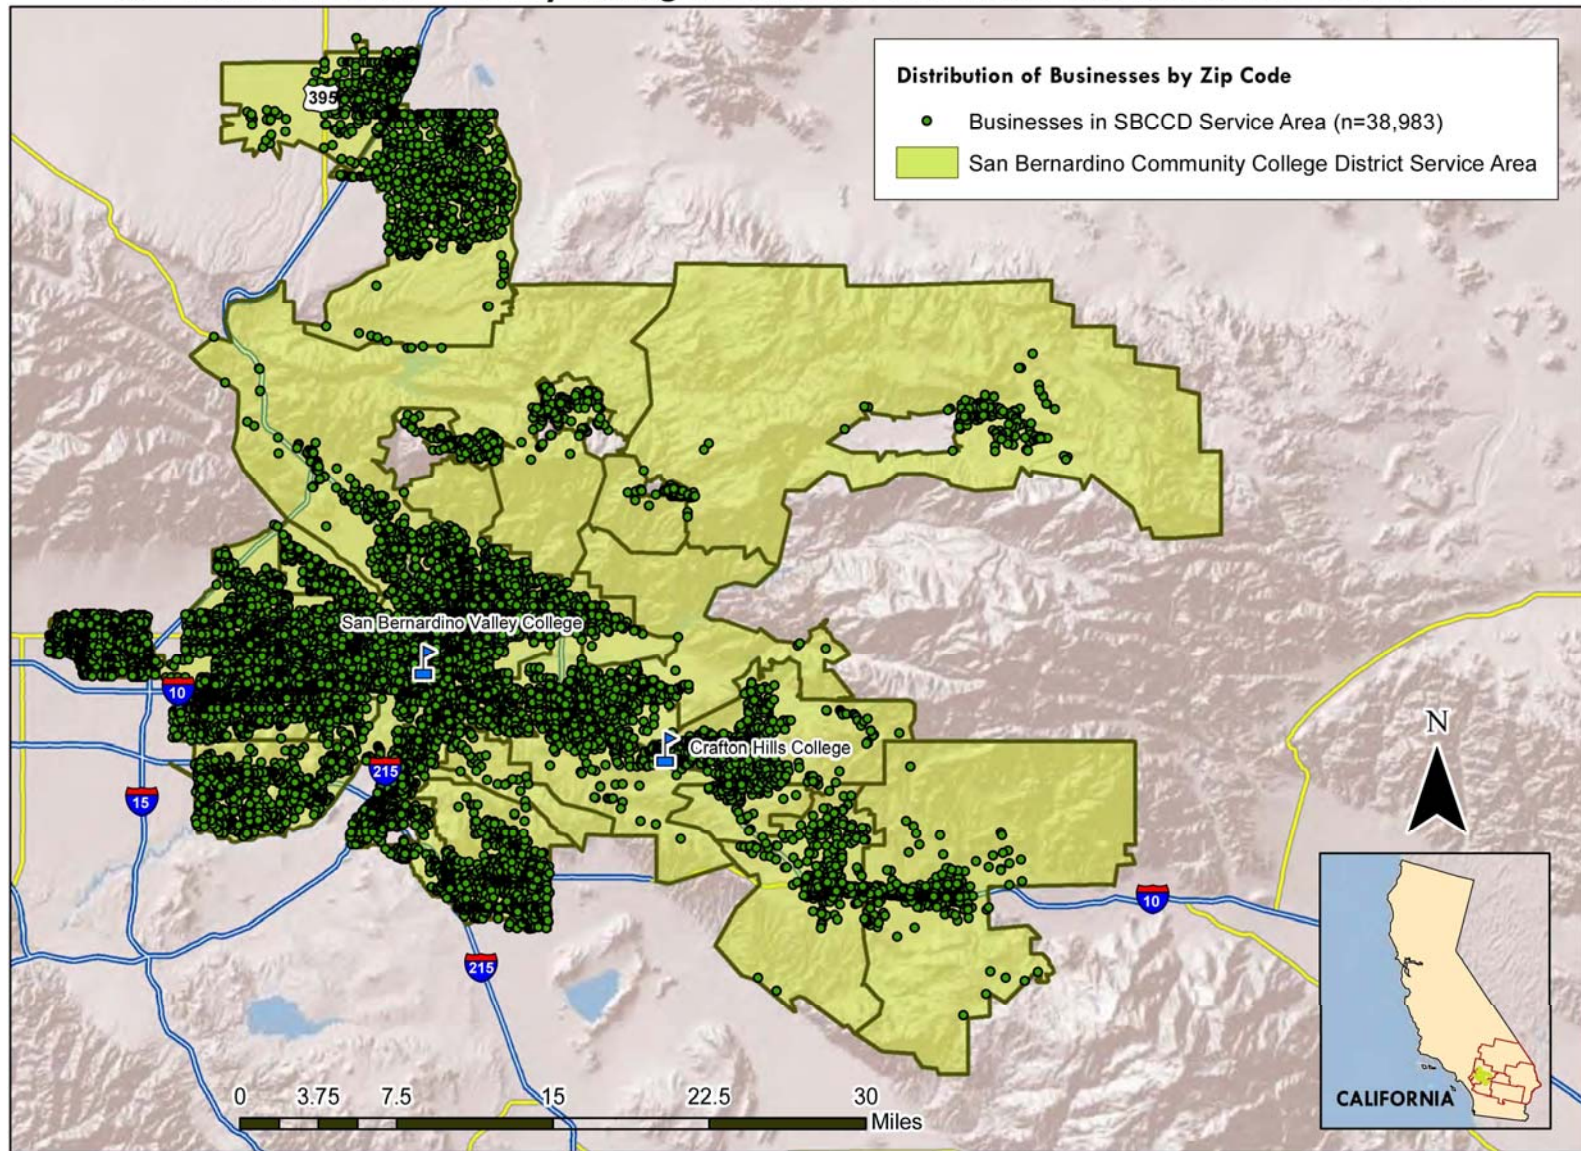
Distribution of Businesses by Zip Code

Businesses in SBCCD Service Area (n=38,983)

San Bernardino Community College District Service Area

395

San Bernardino Valley College

10

Crafton Hills College

215

15

10

215

N

CALIFORNIA

0 3.75 7.5 15 22.5 30 Miles